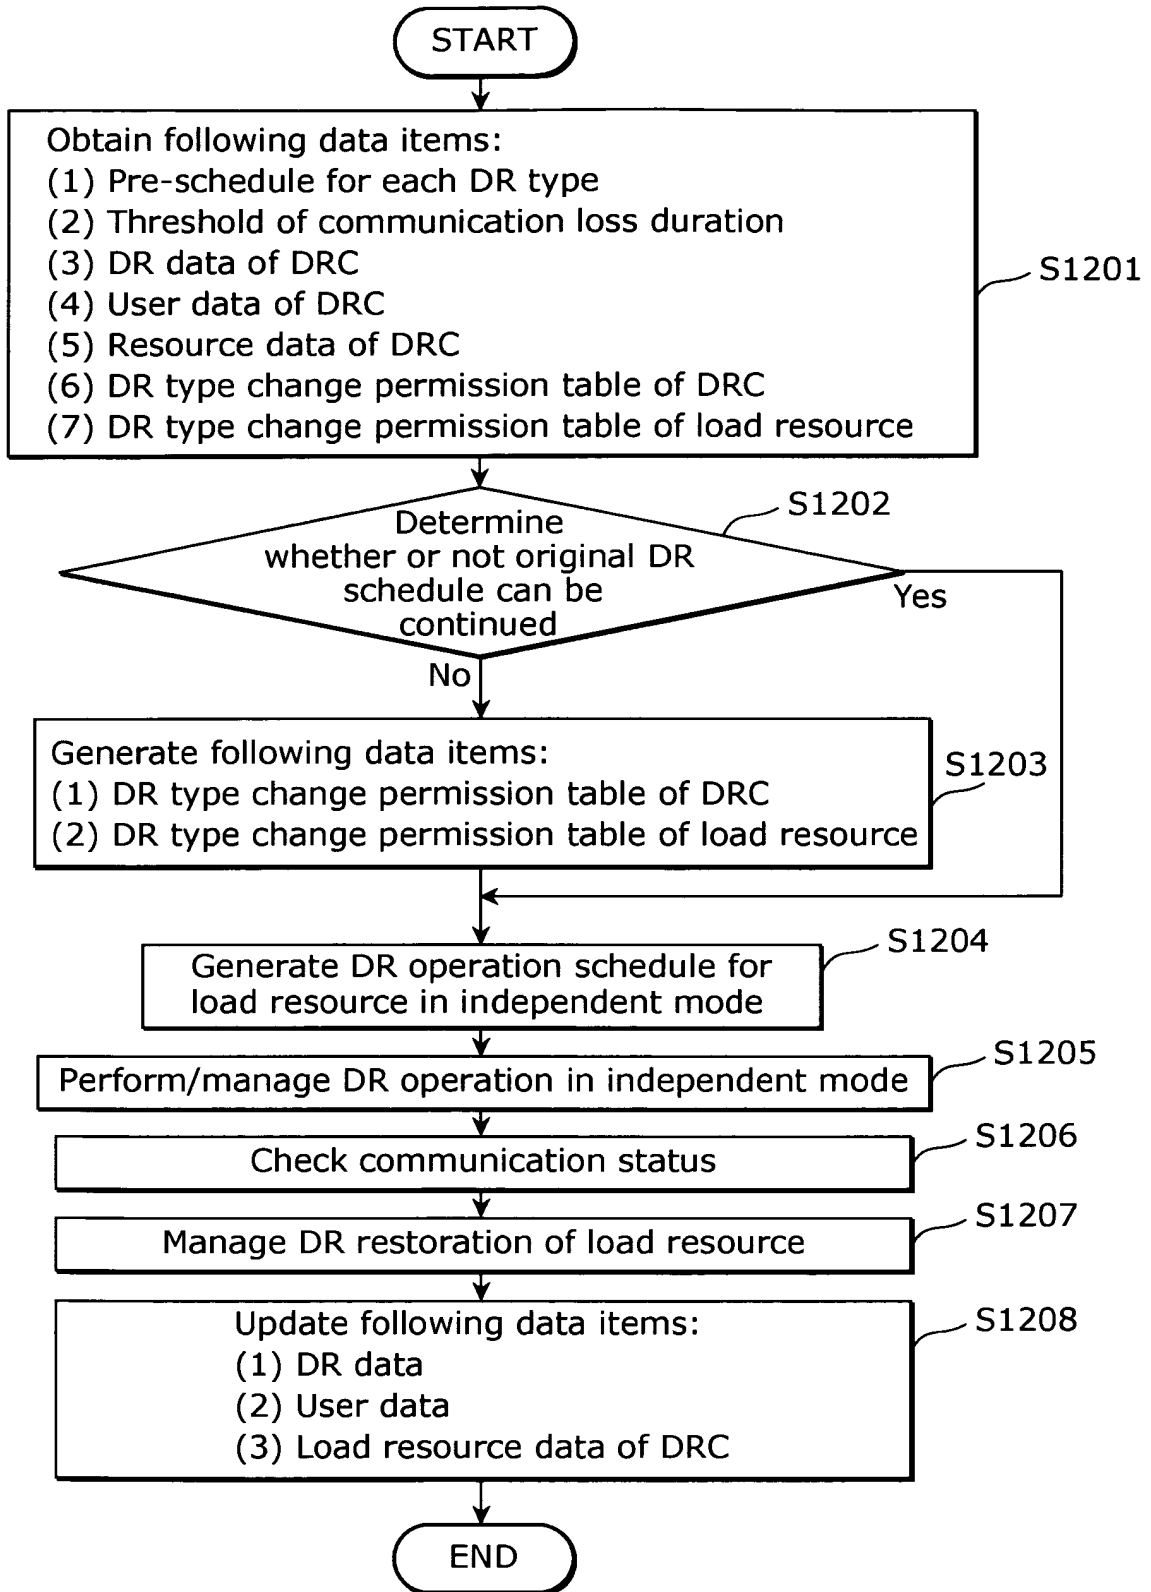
START

Obtain following data items:
(1) Pre-schedule for each DR type
(2) Threshold of communication loss duration
(3) DR data of DRC
(4) User data of DRC
(5) Resource data of DRC
(6) DR type change permission table of DRC
(7) DR type change permission table of load resource

S1201

Determine whether or not original DR schedule can be continued

S1202

Yes

No

Generate following data items:
(1) DR type change permission table of DRC
(2) DR type change permission table of load resource

S1203

Generate DR operation schedule for load resource in independent mode

S1204

Perform/manage DR operation in independent mode

S1205

Check communication status

S1206

Manage DR restoration of load resource

S1207

Update following data items:
(1) DR data
(2) User data
(3) Load resource data of DRC

S1208

END